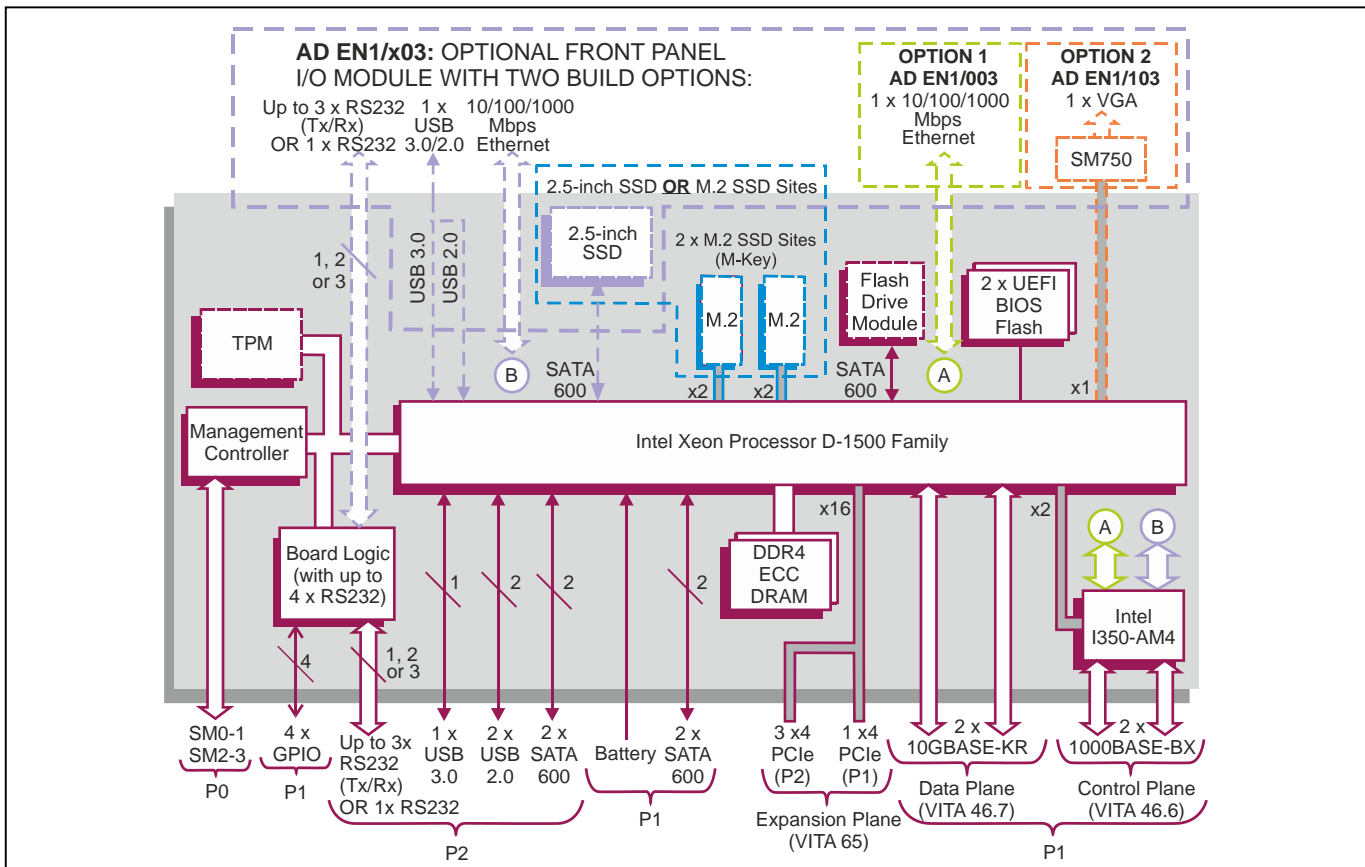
AD EN1/x03: OPTIONAL FRONT PANEL I/O MODULE WITH TWO BUILD OPTIONS:

Up to 3 x RS232 (Tx/Rx) OR 1 x RS232

1 x USB 3.0/2.0

10/100/1000 Mbps Ethernet

OPTION 1
AD EN1/003
1 x 10/100/1000 Mbps Ethernet

OPTION 2
AD EN1/103
1 x VGA

SM750

2.5-inch SSD OR M.2 SSD Sites

2.5-inch SSD

2 x M.2 SSD Sites (M-Key)

M.2

M.2

Flash Drive Module

2 x UEFI BIOS Flash

1, 2 or 3

USB 3.0

USB 2.0

TPM

B

SATA 600

x2

x2

SATA 600

A

x1

Management Controller

Intel Xeon Processor D-1500 Family

x16

x2

A

B

Board Logic (with up to 4 x RS232)

1

2

2

2

DDR4 ECC DRAM

Intel I350-AM4

4

1, 2 or 3

SM0-1 SM2-3

P0

4 x GPIO

P1

Up to 3x RS232 (Tx/Rx) OR 1x RS232

1 x USB 3.0

2 x USB 2.0

2 x SATA 600

P2

Battery

2 x SATA 600

P1

3 x4 PCIe (P2)

1 x4 PCIe (P1)

Expansion Plane (VITA 65)

2 x 10GBASE-KR

Data Plane (VITA 46.7)

2 x 1000BASE-BX

Control Plane (VITA 46.6)

P1